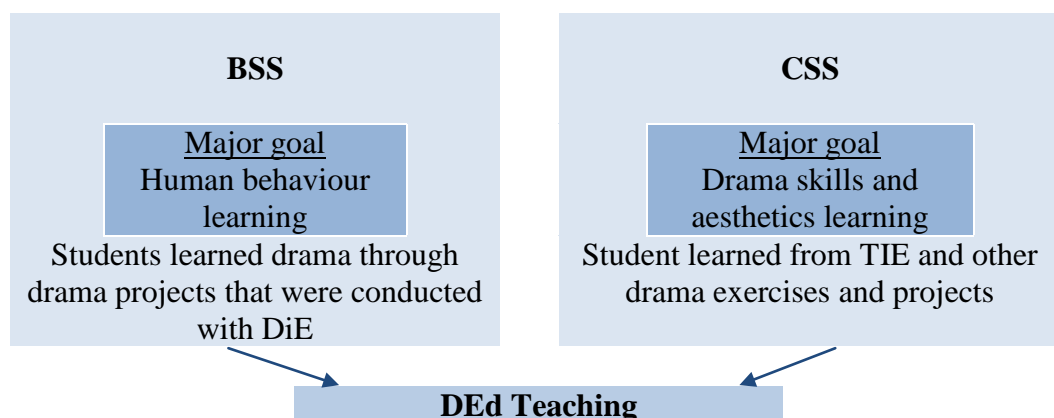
BSS

Major goal
Human behaviour learning

Students learned drama through drama projects that were conducted with DiE

CSS

Major goal
Drama skills and aesthetics learning

Student learned from TIE and other drama exercises and projects

DEd Teaching